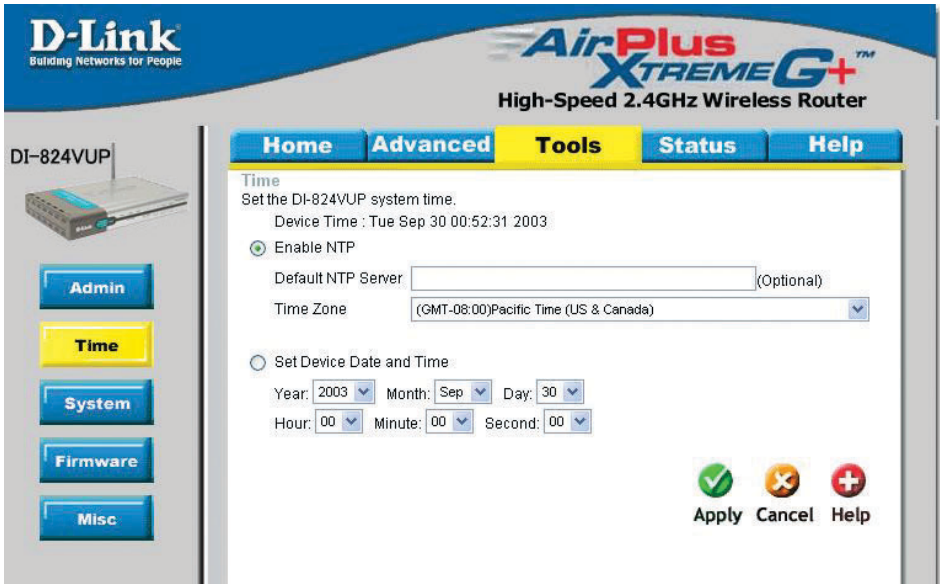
D-Link
Building Networks for People

AirPlus XTREME G+ ™
High-Speed 2.4GHz Wireless Router

DI-824VUP

Home | Advanced | Tools | Status | Help

Admin
Time
System
Firmware
Misc

Time
Set the DI-824VUP system time.
Device Time : Tue Sep 30 00:52:31 2003

Enable NTP
Default NTP Server (Optional)
Time Zone (GMT-08:00)Pacific Time (US & Canada)

Set Device Date and Time
Year: 2003 Month: Sep Day: 30
Hour: 00 Minute: 00 Second: 00

Apply Cancel Help